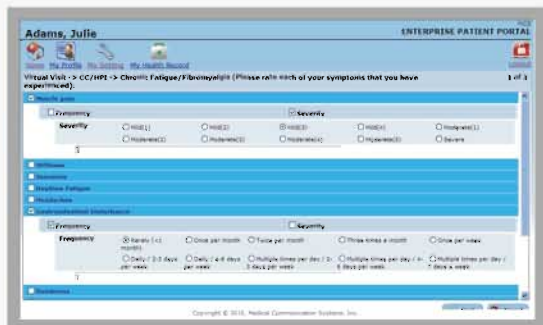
Adams, Julie

ENTERPRISE PATIENT PORTAL

Home My Profile My Settings My Health Record

Logout

Virtual Visit -> CC/HPI -> Chronic Fatigue/Fibromyalgia (Please rate each of your symptoms that you have experienced).

1 of 1

Muscle pain

Frequency

Severity

Severity

Mild(1)

Mild(2)

Mild(3)

Mild(4)

Moderate(1)

Moderate(2)

Moderate(3)

Moderate(4)

Moderate(5)

Severe

Stiffness

Insomnia

Daytime Fatigue

Headaches

Gastrointestinal Disturbance

Frequency

Severity

Frequency

Rarely (<1 month)

Once per month

Twice per month

Three times a month

Once per week

Daily / 2-3 days per week

Daily / 4-6 days per week

Multiple times per day / 1-3 days per week

Multiple times per day / 4-6 days per week

Multiple times per day / 7 days a week

Numbness

Copyright © 2010, Medical Communication Systems, Inc.